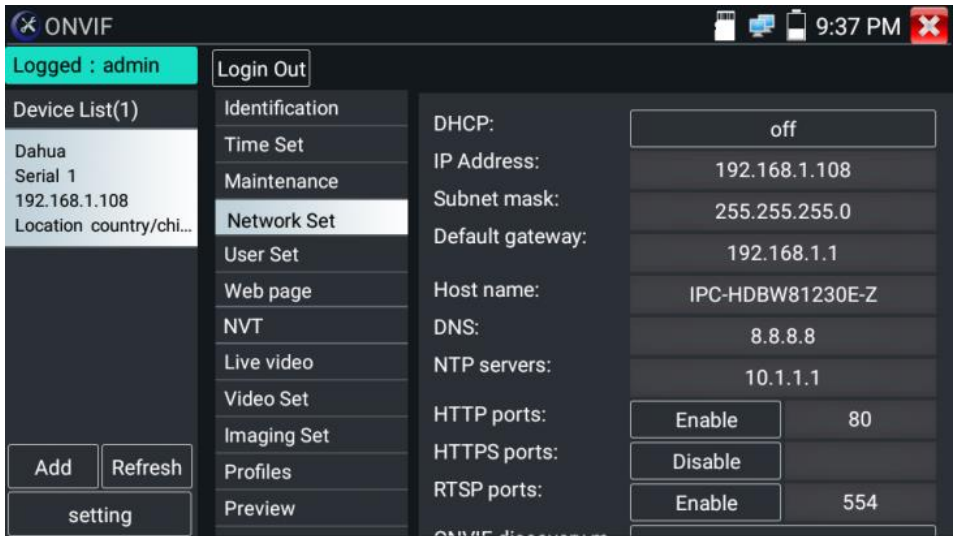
ONVIF

9:37 PM

Logged : admin

Login Out

Device List(1)

Dahua
Serial 1
192.168.1.108
Location country/chi...

Add
Refresh
setting

Identification
Time Set
Maintenance
Network Set
User Set
Web page
NVT
Live video
Video Set
Imaging Set
Profiles
Preview

DHCP: off
IP Address: 192.168.1.108
Subnet mask: 255.255.255.0
Default gateway: 192.168.1.1
Host name: IPC-HDBW81230E-Z
DNS: 8.8.8.8
NTP servers: 10.1.1.1
HTTP ports: Enable 80
HTTPS ports: Disable
RTSP ports: Enable 554
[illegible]